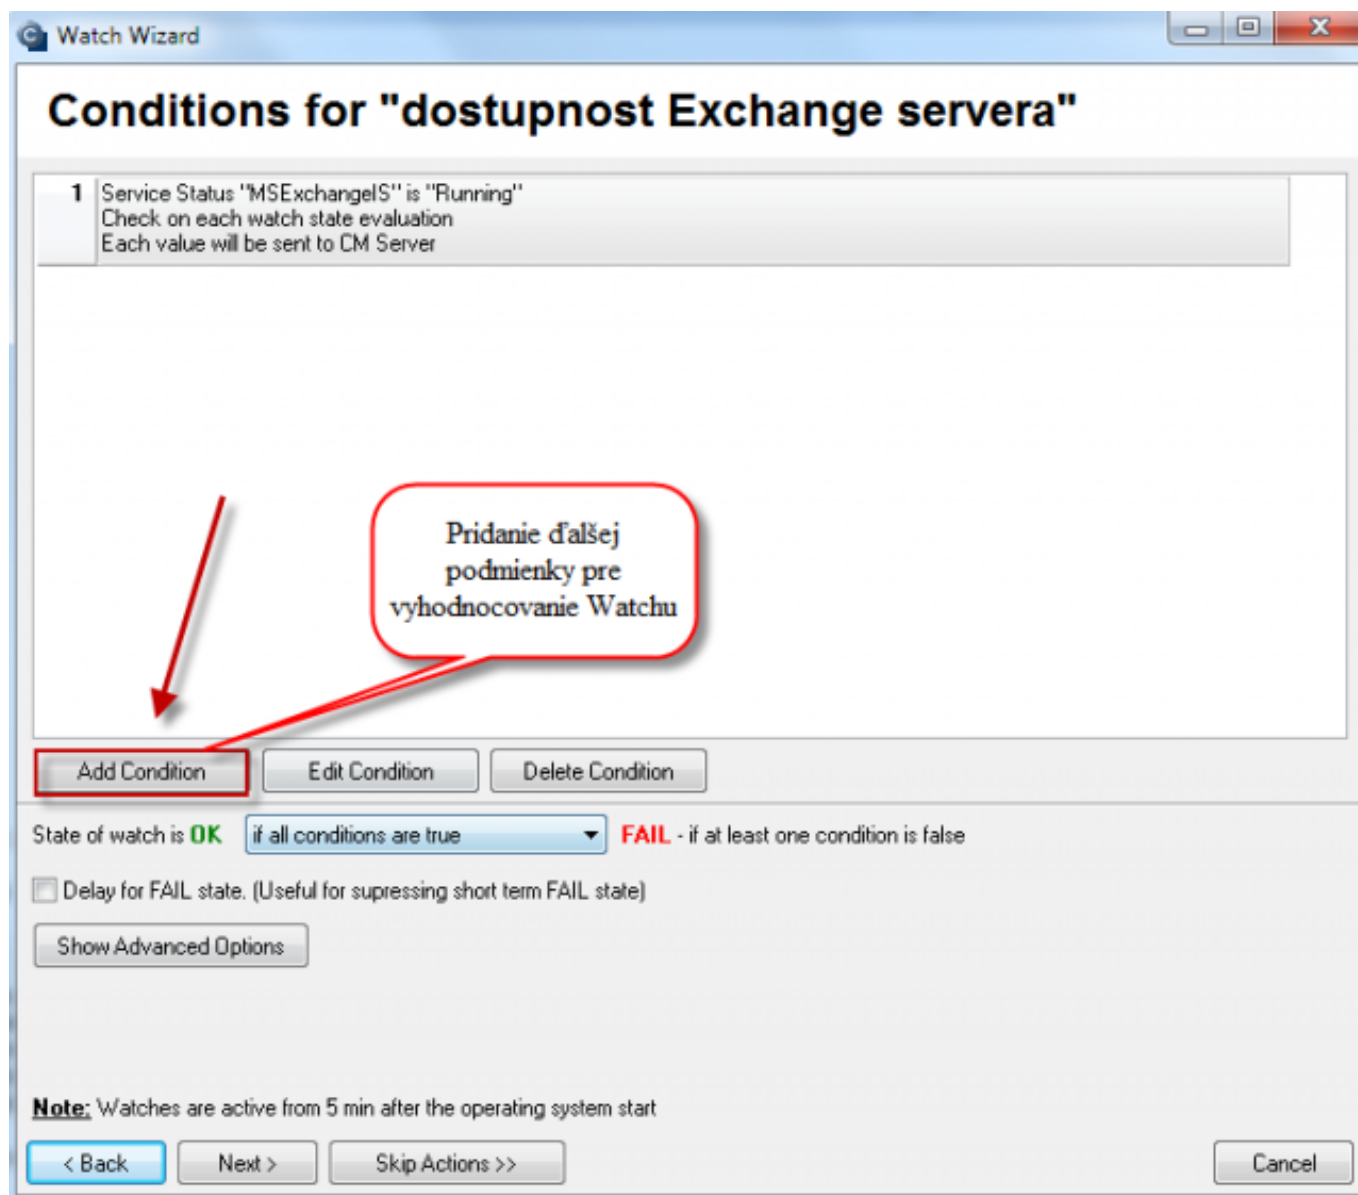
Watch Wizard

Conditions for "dostupnost Exchange servera"

1 Service Status "MSExchangeIS" is "Running"
Check on each watch state evaluation
Each value will be sent to CM Server

Pridanie ďalšej podmienky pre vyhodnocovanie Watchu

Add Condition | Edit Condition | Delete Condition

State of watch is OK | if all conditions are true | FAIL - if at least one condition is false

Delay for FAIL state. (Useful for supressing short term FAIL state)

Show Advanced Options

Note: Watches are active from 5 min after the operating system start

< Back | Next > | Skip Actions >> | Cancel